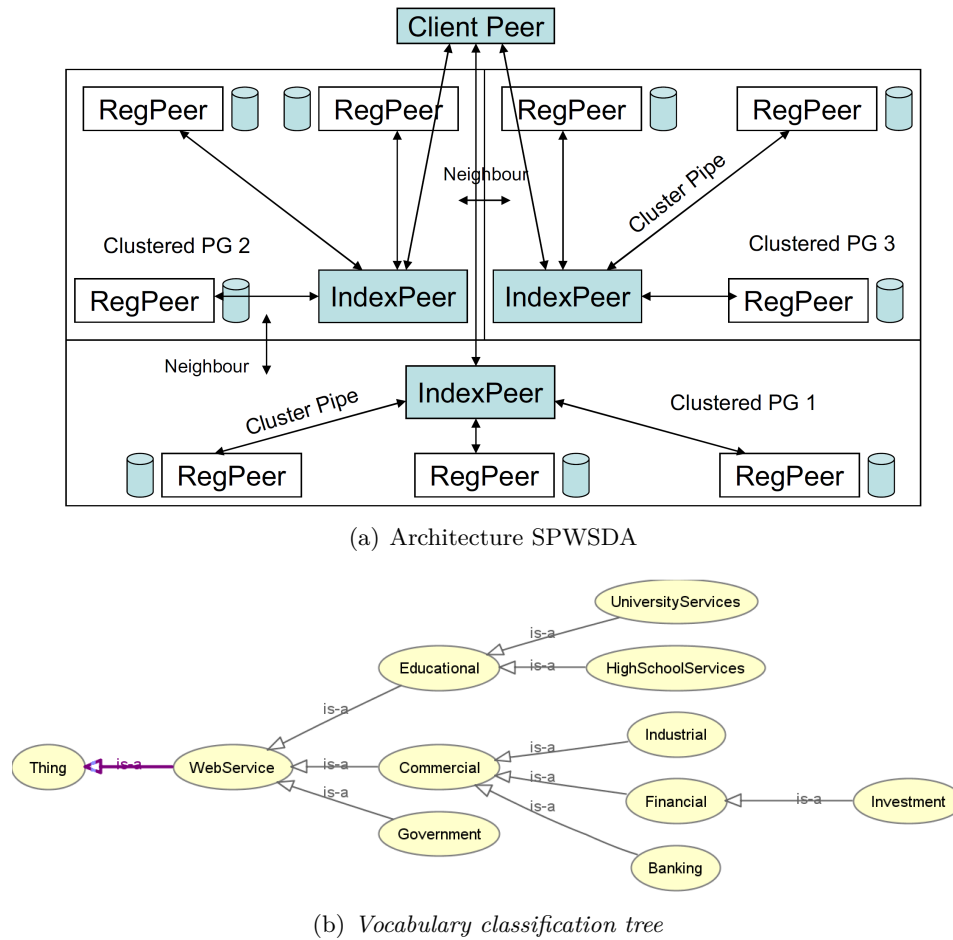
Client Peer

RegPeer

RegPeer

RegPeer

RegPeer

Neighbour

Cluster Pipe

Clustered PG 2

Clustered PG 3

RegPeer

IndexPeer

IndexPeer

RegPeer

Neighbour

IndexPeer

Cluster Pipe

Clustered PG 1

RegPeer

RegPeer

RegPeer

(a) Architecture SPWSDA

UniversityServices

is-a

Educational

is-a

HighSchoolServices

is-a

Industrial

is-a

Thing

is-a

WebService

is-a

Commercial

is-a

Financial

is-a

Investment

is-a

is-a

Government

Banking

(b) Vocabulary classification tree